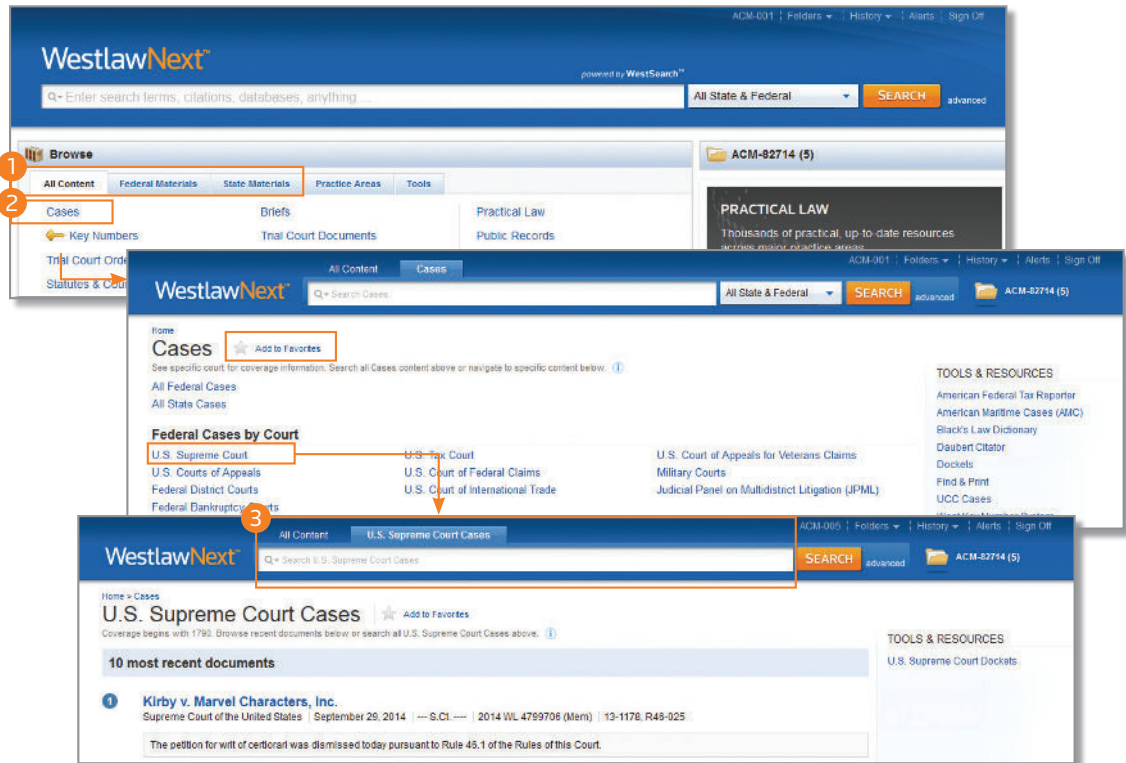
ACM-001 | Folders ▾ | History ▾ | Alerts | Sign Off

WestlawNext

powered by WestSearch

Enter search terms, citations, databases, anything ...

All State & Federal

SEARCH

advanced

Browse

ACM-82714 (5)

1

2

All Content | Federal Materials | State Materials | Practice Areas | Tools

Cases

Briefs

Practical Law

Key Numbers

Trial Court Documents

Public Records

Trial Court Orde

Statutes & Cou

PRACTICAL LAW

Thousands of practical, up-to-date resources across major practice areas

All Content | Cases

ACM-001 | Folders ▾ | History ▾ | Alerts | Sign Off

WestlawNext

Search Cases

All State & Federal

SEARCH

advanced

ACM-82714 (5)

Home

Cases

Add to Favorites

See specific court for coverage information. Search all Cases content above or navigate to specific content below.

All Federal Cases

All State Cases

Federal Cases by Court

U.S. Supreme Court

U.S. Tax Court

U.S. Court of Appeals for Veterans Claims

U.S. Courts of Appeals

U.S. Court of Federal Claims

Military Courts

Federal District Courts

U.S. Court of International Trade

Judicial Panel on Multidistrict Litigation (JPML)

Federal Bankruptcy Courts

TOOLS & RESOURCES

American Federal Tax Reporter

American Maritime Cases (AMC)

Black's Law Dictionary

Daubert Citator

Dockets

Find & Print

UCC Cases

3

All Content | U.S. Supreme Court Cases

ACM-005 | Folders ▾ | History ▾ | Alerts | Sign Off

WestlawNext

Search U.S. Supreme Court Cases

SEARCH

advanced

ACM-82714 (5)

Home > Cases

U.S. Supreme Court Cases

Add to Favorites

Coverage begins with 1790. Browse recent documents below or search all U.S. Supreme Court Cases above.

10 most recent documents

TOOLS & RESOURCES

U.S. Supreme Court Dockets

1

Kirby v. Marvel Characters, Inc.

Supreme Court of the United States | September 29, 2014 | --- S.Ct. ---- | 2014 WL 4799706 (Mem) | 13-1178, R46-025

The petition for writ of certiorari was dismissed today pursuant to Rule 46.1 of the Rules of this Court.